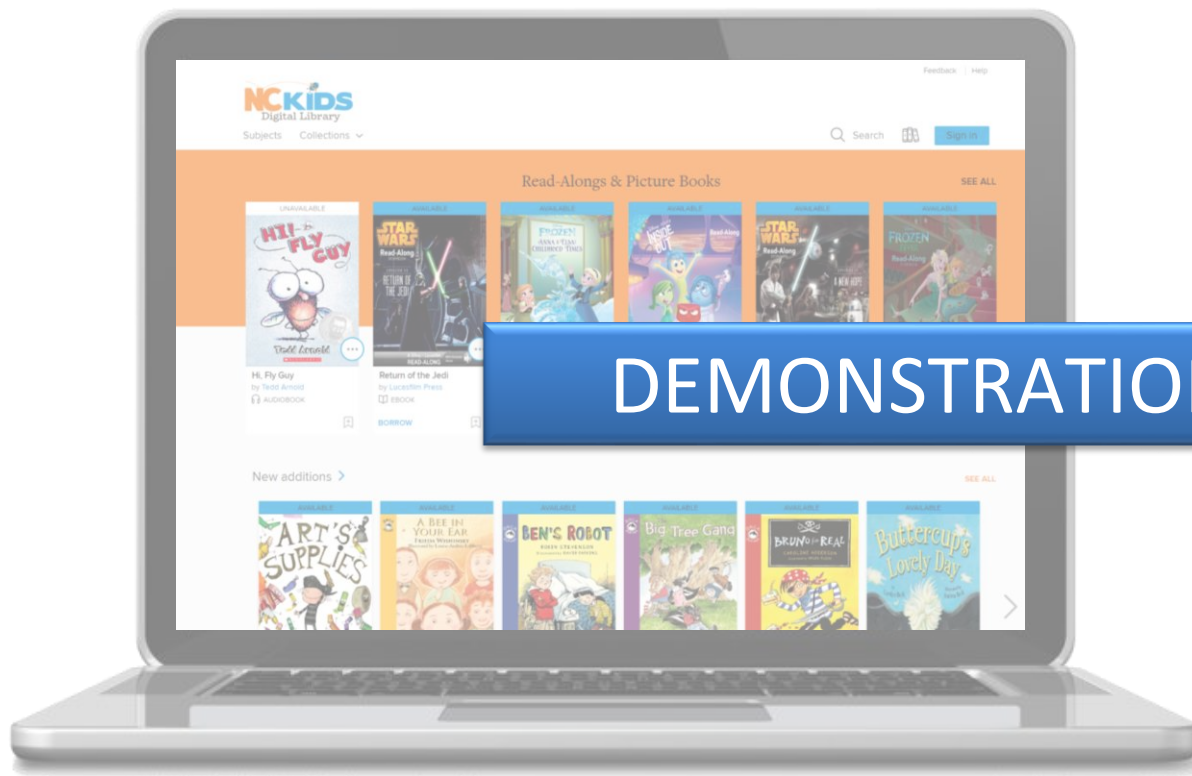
Feedback | Help

NC KIDS
Digital Library

Subjects Collections

Search Sign in

Read-Alongs & Picture Books

SEE ALL

UNAVAILABLE AVAILABLE AVAILABLE AVAILABLE AVAILABLE AVAILABLE

Hi! Fly Guy
Tedd Arnold

STAR WARS Read-Along RETURN OF THE JEDI

READ-ALONG

FROZEN

INSIDE OUT Read-Along

STAR WARS Read-Along A NEW HOPE

FROZEN Read-Along

Hi, Fly Guy
by Tedd Arnold
AUDIOBOOK

Return of the Jedi
by Lucasfilm Press
EBOOK

BORROW

DEMONSTRATIO

New additions

SEE ALL

AVAILABLE AVAILABLE AVAILABLE AVAILABLE AVAILABLE AVAILABLE

ART'S SUPPLIES

A BEE IN YOUR EAR

BEN'S ROBOT

Big Tree Gang

BRUNO the REAL

Buttercup's Lovely Day